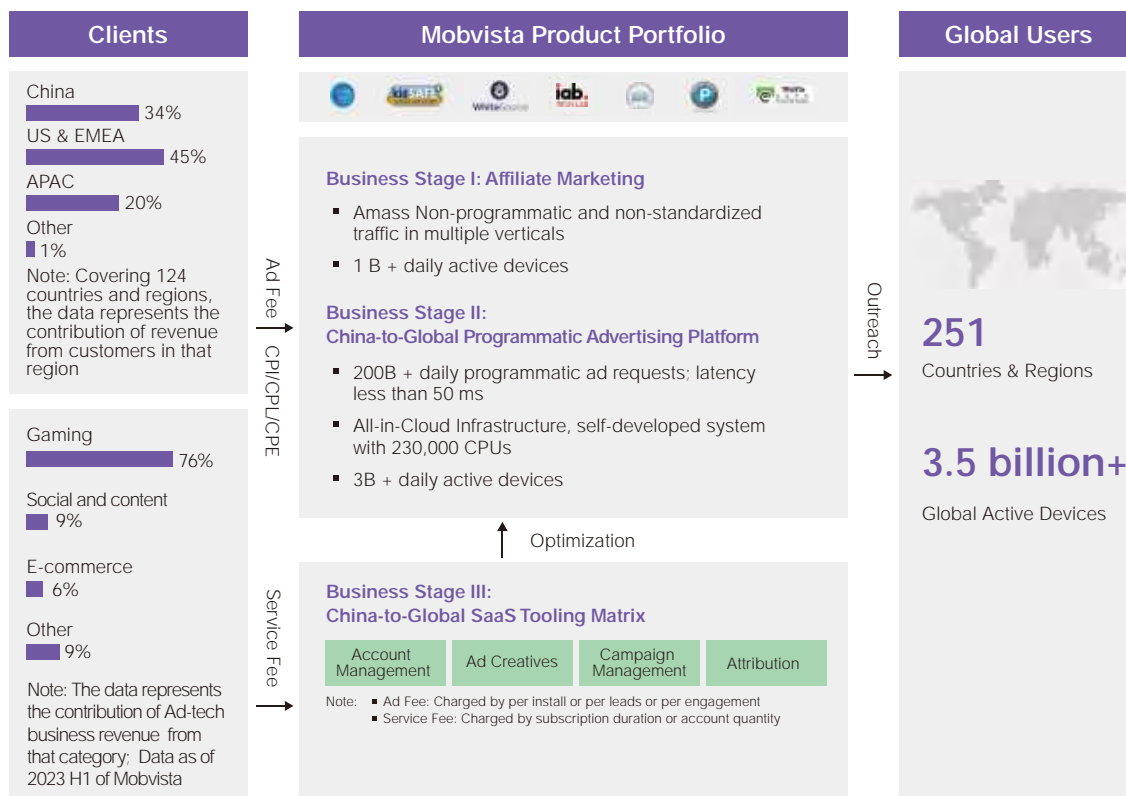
Clients

China
34%
US & EMEA
45%
APAC
20%
Other
1%
Note: Covering 124 countries and regions, the data represents the contribution of revenue from customers in that region

Gaming
76%
Social and content
9%
E-commerce
6%
Other
9%
Note: The data represents the contribution of Ad-tech business revenue from that category; Data as of 2023 H1 of Mobvista

Ad Fee
CPI/CPL/CPE

Service Fee

Mobvista Product Portfolio

iab.

Business Stage I: Affiliate Marketing
▪ Amass Non-programmatic and non-standardized traffic in multiple verticals
▪ 1 B + daily active devices

Business Stage II:
China-to-Global Programmatic Advertising Platform
▪ 200B + daily programmatic ad requests; latency less than 50 ms
▪ All-in-Cloud Infrastructure, self-developed system with 230,000 CPUs
▪ 3B + daily active devices

Optimization

Business Stage III:
China-to-Global SaaS Tooling Matrix

| Account Management | Ad Creatives | Campaign Management | Attribution |
|---|---|---|---|

Note: ▪ Ad Fee: Charged by per install or per leads or per engagement
▪ Service Fee: Charged by subscription duration or account quantity

Outreach

Global Users

251
Countries & Regions

3.5 billion+
Global Active Devices